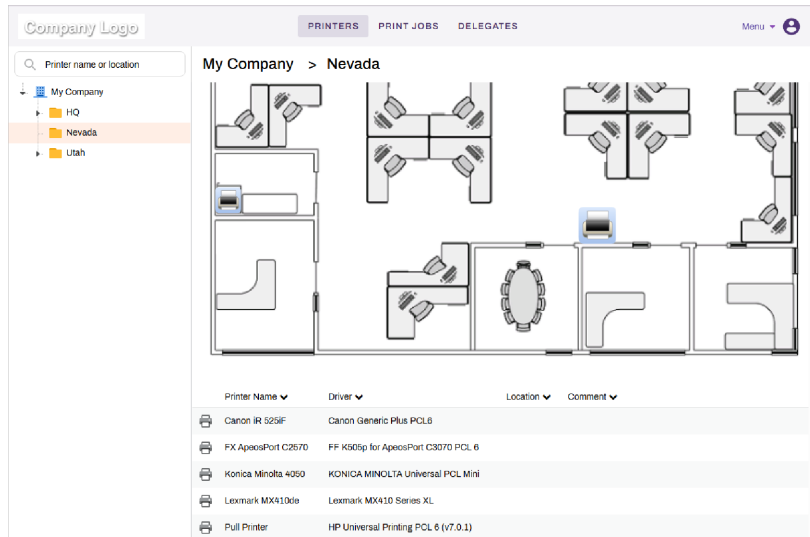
Company Logo

PRINTERS PRINT JOBS DELEGATES

Menu

Printer name or location

My Company
HQ
Nevada
Utah

My Company > Nevada

| Printer Name | Driver | Location | Comment |
|---|---|---|---|
| Canon iR 525iF | Canon Generic Plus PCL6 | | |
| FX ApeosPort C2570 | FF K505p for ApeosPort C3070 PCL 6 | | |
| Konica Minolta 4050 | KONICA MINOLTA Universal PCL Mini | | |
| Lexmark MX410de | Lexmark MX410 Series XL | | |
| Pull Printer | HP Universal Printing PCL 6 (v7.0.1) | | |